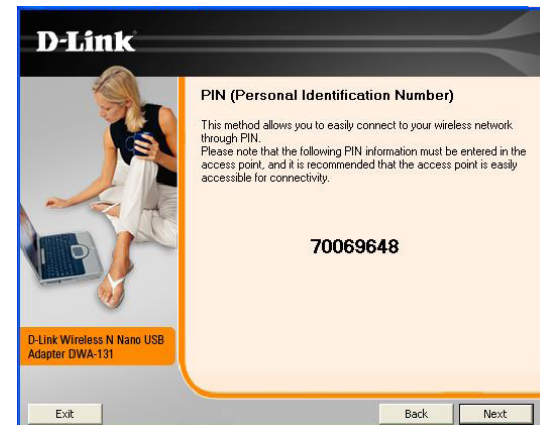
D-Link

PIN (Personal Identification Number)

This method allows you to easily connect to your wireless network through PIN.
Please note that the following PIN information must be entered in the access point, and it is recommended that the access point is easily accessible for connectivity.

70069648

D-Link Wireless N Nano USB Adapter DWA-131

Exit

Back

Next